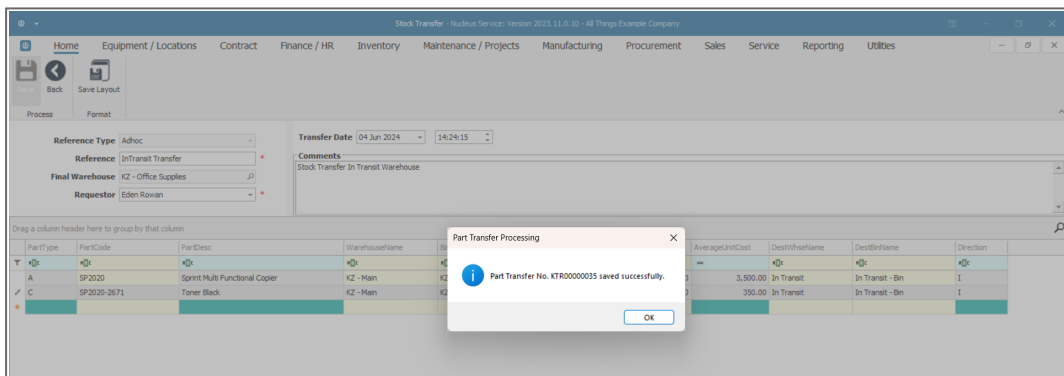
Stock Transfer - Nucleus Service: Version 2023.11.0.10 - All Things Example Company

Home Equipment / Locations Contract Finance / HR Inventory Maintenance / Projects Manufacturing Procurement Sales Service Reporting Utilities

Save Back Save Layout
Process Format

Reference Type Adhoc
Reference InTransit Transfer *
Final Warehouse KZ - Office Supplies
Requestor Eden Rowan *

Transfer Date 04 Jun 2024 14:24:15
Comments
Stock Transfer In Transit Warehouse

Drag a column header here to group by that column

| PartType | PartCode | PartDesc | WarehouseName | B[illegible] | AverageUnitCost | DestWhseName | DestBinName | Direction |
|---|---|---|---|---|---|---|---|---|
| A | SP2020 | Sprint Multi Functional Copier | KZ - Main | K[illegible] | 3,500.00 | In Transit | In Transit - Bin | I |
| C | SP2020-2671 | Toner Black | KZ - Main | K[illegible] | 350.00 | In Transit | In Transit - Bin | I |

Part Transfer Processing
Part Transfer No. KTR00000035 saved successfully.
OK